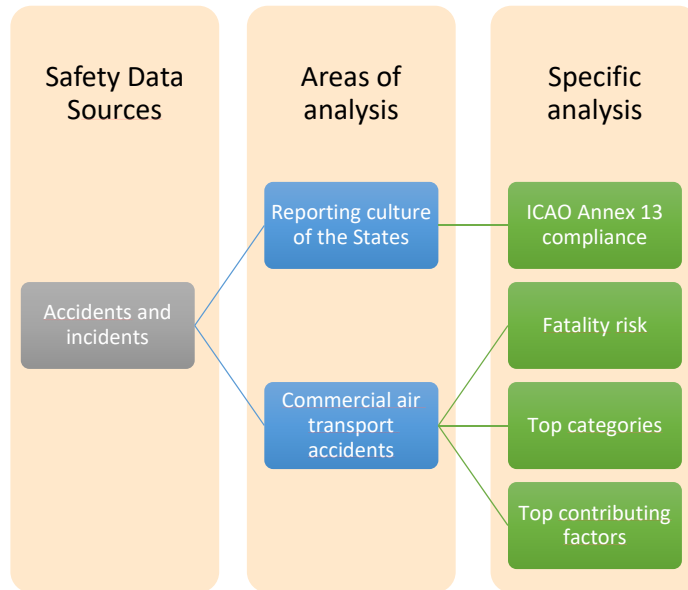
Safety Data Sources

Areas of analysis

Specific analysis

Reporting culture of the States

ICAO Annex 13 compliance

Accidents and incidents

Fatality risk

Commercial air transport accidents

Top categories

Top contributing factors